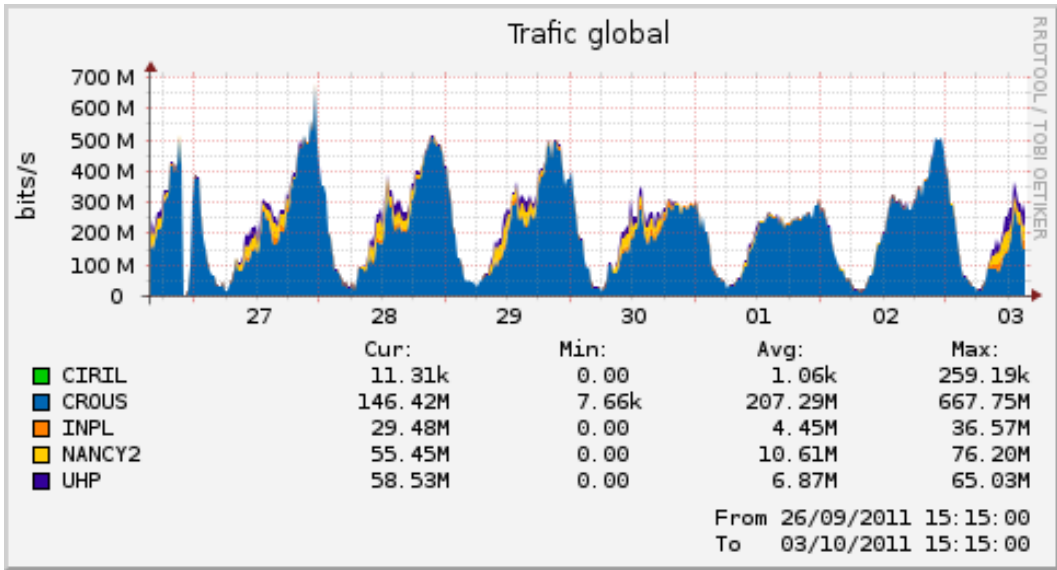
Trafic global

RRDTOOL / TOBI OETIKER

bits/s

700 M
600 M
500 M
400 M
300 M
200 M
100 M
0

27 28 29 30 01 02 03

| | Cur: | Min: | Avg: | Max: |
|---|---|---|---|---|
| CIRIL | 11.31k | 0.00 | 1.06k | 259.19k |
| CROUS | 146.42M | 7.66k | 207.29M | 667.75M |
| INPL | 29.48M | 0.00 | 4.45M | 36.57M |
| NANCY2 | 55.45M | 0.00 | 10.61M | 76.20M |
| UHP | 58.53M | 0.00 | 6.87M | 65.03M |

From 26/09/2011 15:15:00
To 03/10/2011 15:15:00